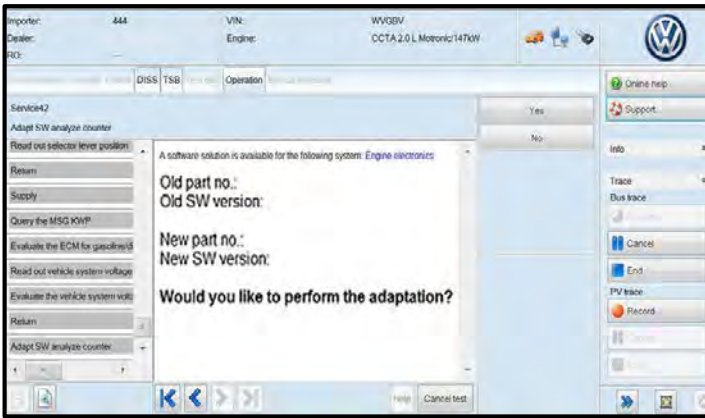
Importer: 444
Dealer:
RO:

VIN:
Engine:

WVGBV
CCTA 2.0 L Motronic/147kW

DISS TSB Operation

Service42
Adapt SW analyze counter

Yes
No

Read out selector lever position
Return
Supply
Query the MSG KWP
Evaluate the ECM for gasoline/d
Read out vehicle system voltage
Evaluate the vehicle system volt
Return
Adapt SW analyze counter

A software solution is available for the following system: Engine electronics

Old part no.:
Old SW version:

New part no.:
New SW version:

Would you like to perform the adaptation?

Help
Cancel test

Online help
Support
Info
Trace
Bus trace
Cancel
End
PV trace
Record